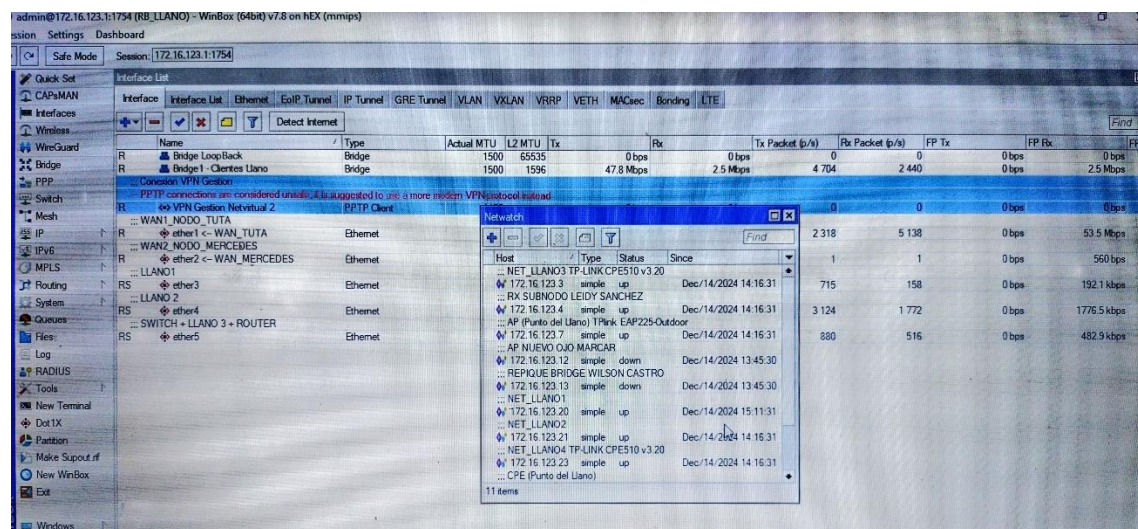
admin@172.16.123.1:1754 (RB_LLANO) - WinBox (64bit) v7.8 on hEX (mmips)

ssion Settings Dashboard

Safe Mode Session: 172.16.123.1:1754

Quick Set
CAPsMAN
Interfaces
Wireless
WireGuard
Bridge
PPP
Switch
Mesh
IP
IPv6
MPLS
Routing
System
Queues
Files
Log
RADIUS
Tools
New Terminal
Dot1X
Partition
Make Supout.rif
New WinBox
Exit
Windows

Interface List

Interface | Interface List | Ethernet | EoIP Tunnel | IP Tunnel | GRE Tunnel | VLAN | VXLAN | VRRP | VETH | MACsec | Bonding | LTE

Detect Internet

Find

| | Name | Type | Actual MTU | L2 MTU | Tx | Rx | Tx Packet (p/s) | Rx Packet (p/s) | FP Tx | FP Rx |
|---|---|---|---|---|---|---|---|---|---|---|
| R | Bridge LoopBack | Bridge | 1500 | 65535 | 0 bps | 0 bps | 0 | 0 | 0 bps | 0 bps |
| R | Bridge1 - Clientes Llano | Bridge | 1500 | 1596 | 47.8 Mbps | 2.5 Mbps | 4 704 | 2 440 | 0 bps | 2.5 Mbps |
| | ;;; Conexion VPN Gestion | | | | | | | | | |
| | ;;; PPTP connections are considered unsafe, it is suggested to use a more modern VPN protocol instead | | | | | | | | | |
| R | VPN Gestion Netvirtual 2 | PPTP Client | | | | | 0 | 0 | 0 bps | 0 bps |
| | ;;; WAN1_NODO_TUTA | | | | | | | | | |
| R | ether1 <- WAN_TUTA | Ethernet | | | | | 2 318 | 5 138 | 0 bps | 53.5 Mbps |
| | ;;; WAN2_NODO_MERCEDES | | | | | | | | | |
| R | ether2 <- WAN_MERCEDES | Ethernet | | | | | 1 | 1 | 0 bps | 560 bps |
| | ;;; LLANO1 | | | | | | | | | |
| RS | ether3 | Ethernet | | | | | 715 | 158 | 0 bps | 192.1 kbps |
| | ;;; LLANO 2 | | | | | | | | | |
| RS | ether4 | Ethernet | | | | | 3 124 | 1 772 | 0 bps | 1776.5 kbps |
| | ;;; SWITCH + LLANO 3 + ROUTER | | | | | | | | | |
| RS | ether5 | Ethernet | | | | | 880 | 516 | 0 bps | 482.9 kbps |

Netwatch

Find

| Host | Type | Status | Since |
|---|---|---|---|
| ;;; NET_LLANO3 TP-LINK CPE510 v3.20 | | | |
| 172.16.123.3 | simple | up | Dec/14/2024 14:16:31 |
| ;;; RX SUBNODO LEIDY SANCHEZ | | | |
| 172.16.123.4 | simple | up | Dec/14/2024 14:16:31 |
| ;;; AP (Punto del Llano) TPlink EAP225-Outdoor | | | |
| 172.16.123.7 | simple | up | Dec/14/2024 14:16:31 |
| ;;; AP NUEVO OJO MARCAR | | | |
| 172.16.123.12 | simple | down | Dec/14/2024 13:45:30 |
| ;;; REPIQUE BRIDGE WILSON CASTRO | | | |
| 172.16.123.13 | simple | down | Dec/14/2024 13:45:30 |
| ;;; NET_LLANO1 | | | |
| 172.16.123.20 | simple | up | Dec/14/2024 15:11:31 |
| ;;; NET_LLANO2 | | | |
| 172.16.123.21 | simple | up | Dec/14/2024 14:16:31 |
| ;;; NET_LLANO4 TP-LINK CPE510 v3.20 | | | |
| 172.16.123.23 | simple | up | Dec/14/2024 14:16:31 |
| ;;; CPE (Punto del Llano) | | | |

11 items